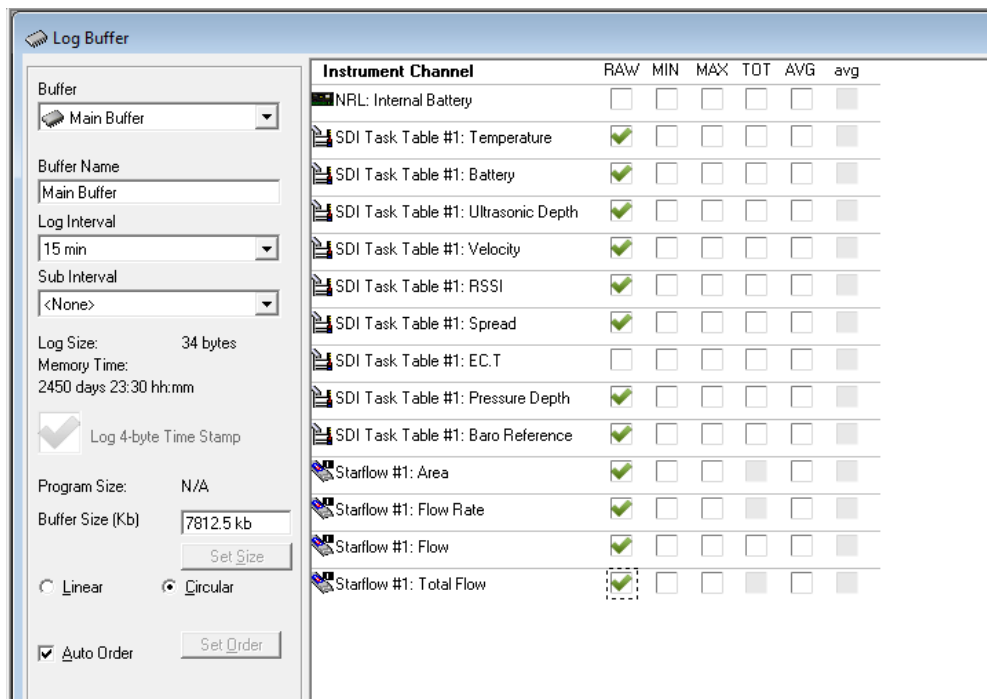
Log Buffer

Buffer
Main Buffer

Buffer Name
Main Buffer

Log Interval
15 min

Sub Interval
<None>

Log Size: 34 bytes
Memory Time:
2450 days 23:30 hh:mm

Log 4-byte Time Stamp

Program Size: N/A

Buffer Size (Kb) 7812.5 kb

Set Size

Linear Circular

Auto Order Set Order

| Instrument Channel | RAW | MIN | MAX | TOT | AVG | avg |
|---|---|---|---|---|---|---|
| NRL: Internal Battery | | | | | | |
| SDI Task Table #1: Temperature | ✓ | | | | | |
| SDI Task Table #1: Battery | ✓ | | | | | |
| SDI Task Table #1: Ultrasonic Depth | ✓ | | | | | |
| SDI Task Table #1: Velocity | ✓ | | | | | |
| SDI Task Table #1: RSSI | ✓ | | | | | |
| SDI Task Table #1: Spread | ✓ | | | | | |
| SDI Task Table #1: EC.T | | | | | | |
| SDI Task Table #1: Pressure Depth | ✓ | | | | | |
| SDI Task Table #1: Baro Reference | ✓ | | | | | |
| Starflow #1: Area | ✓ | | | | | |
| Starflow #1: Flow Rate | ✓ | | | | | |
| Starflow #1: Flow | ✓ | | | | | |
| Starflow #1: Total Flow | ✓ | | | | | |